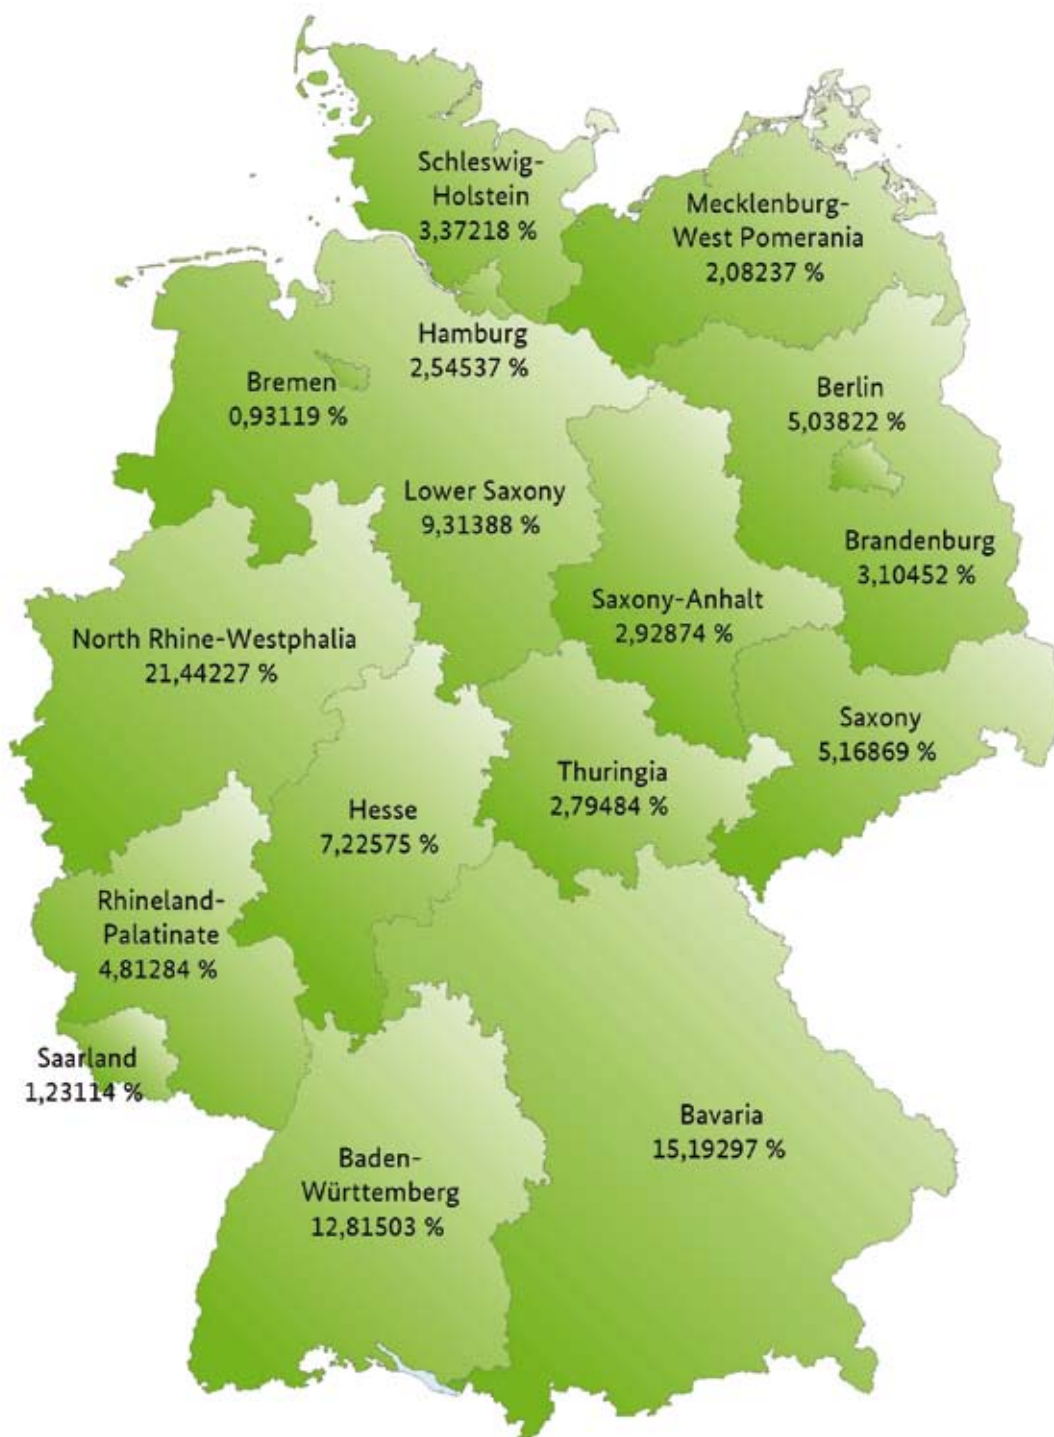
Schleswig-Holstein
3,37218 %

Mecklenburg-West Pomerania
2,08237 %

Hamburg
2,54537 %

Bremen
0,93119 %

Berlin
5,03822 %

Lower Saxony
9,31388 %

Brandenburg
3,10452 %

Saxony-Anhalt
2,92874 %

North Rhine-Westphalia
21,44227 %

Saxony
5,16869 %

Thuringia
2,79484 %

Hesse
7,22575 %

Rhineland-Palatinate
4,81284 %

Saarland
1,23114 %

Bavaria
15,19297 %

Baden-Württemberg
12,81503 %